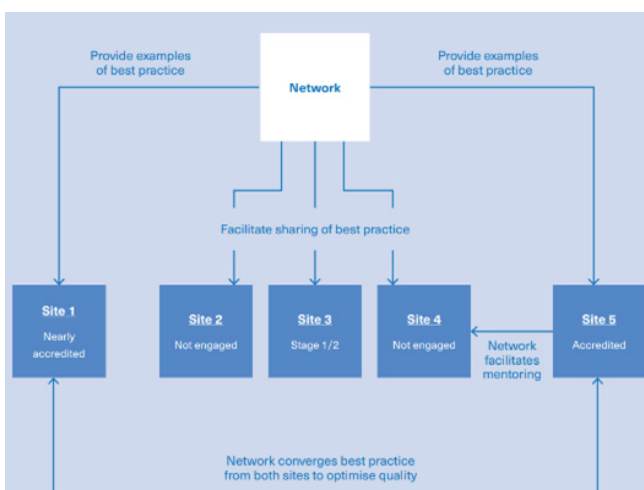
Provide examples of best practice

Network

Provide examples of best practice

Facilitate sharing of best practice

Site 1
Nearly accredited

Site 2
Not engaged

Site 3
Stage 1/2

Site 4
Not engaged

Network facilitates mentoring

Site 5
Accredited

Network converges best practice from both sites to optimise quality